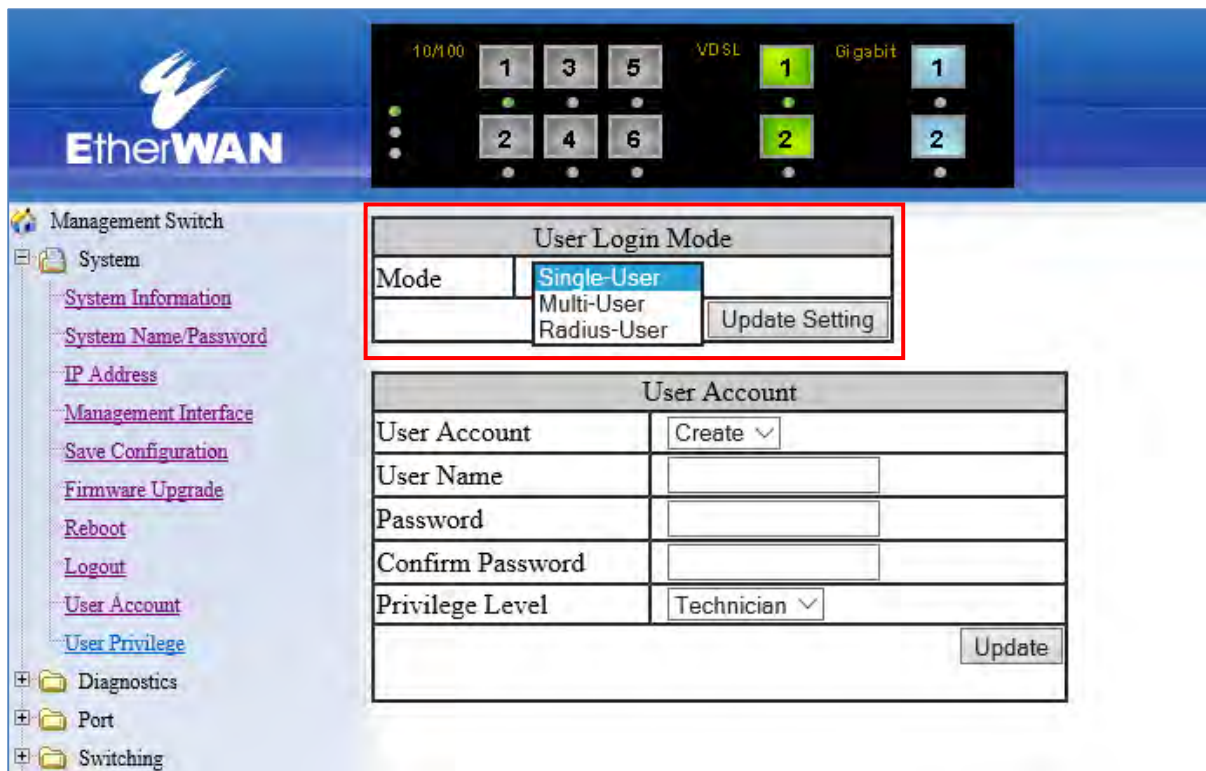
EtherWAN

10/100
1 3 5
2 4 6
VDSL
1
2
Gigabit
1
2

Management Switch
System
System Information
System Name/Password
IP Address
Management Interface
Save Configuration
Firmware Upgrade
Reboot
Logout
User Account
User Privilege
Diagnostics
Port
Switching

| User Login Mode | |
|---|---|
| Mode | Single-User<br>Multi-User<br>Radius-User |
| | Update Setting |

| User Account | |
|---|---|
| User Account | Create |
| User Name | |
| Password | |
| Confirm Password | |
| Privilege Level | Technician |
| | Update |